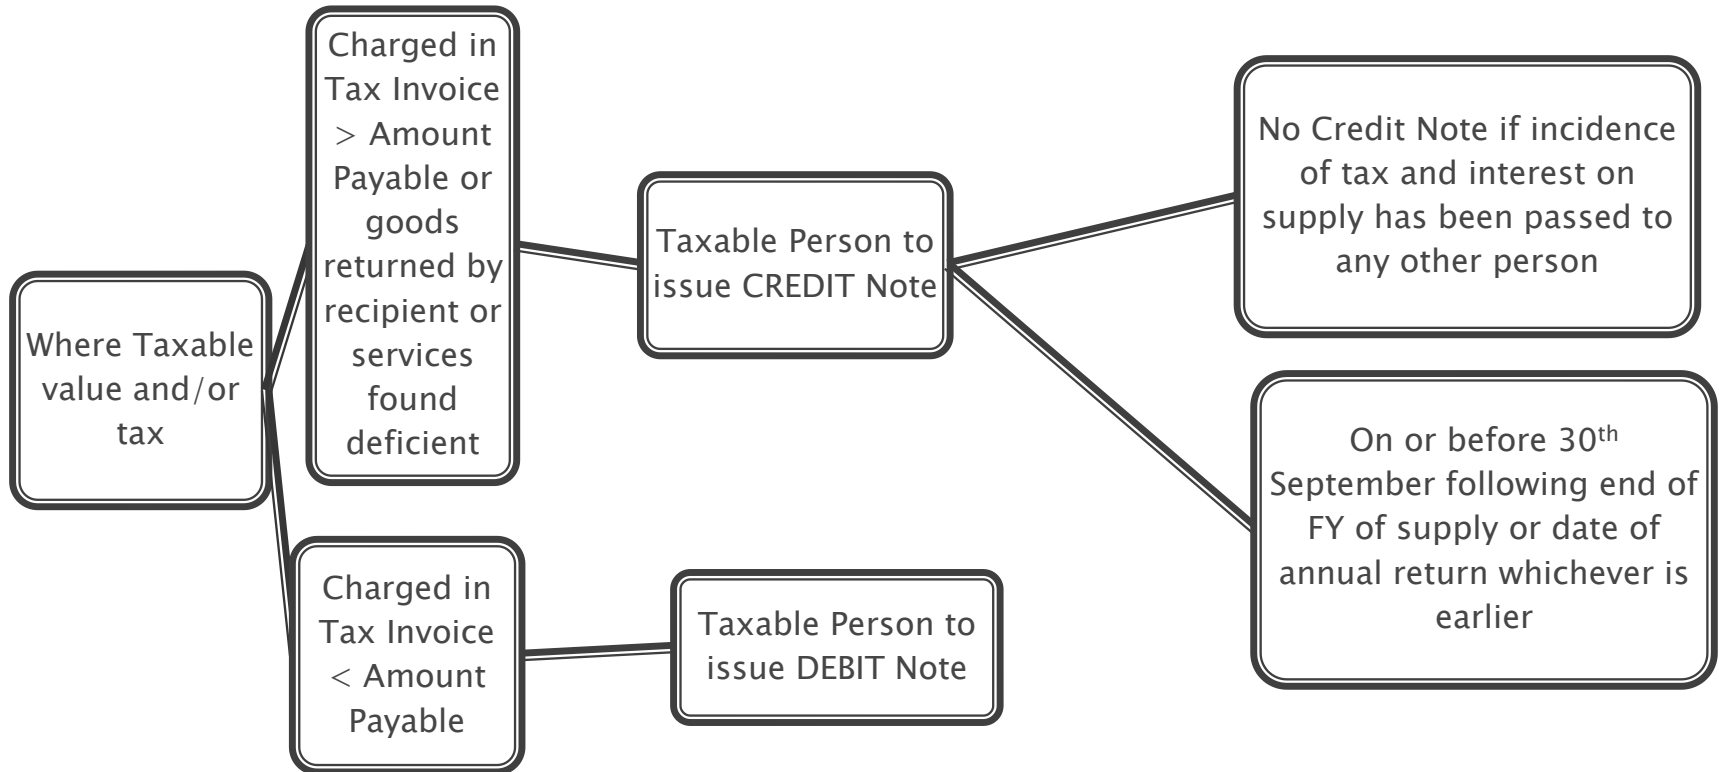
Where Taxable value and/or tax

Charged in Tax Invoice > Amount Payable or goods returned by recipient or services found deficient

Taxable Person to issue CREDIT Note

No Credit Note if incidence of tax and interest on supply has been passed to any other person

On or before 30$^{th}$ September following end of FY of supply or date of annual return whichever is earlier

Charged in Tax Invoice < Amount Payable

Taxable Person to issue DEBIT Note